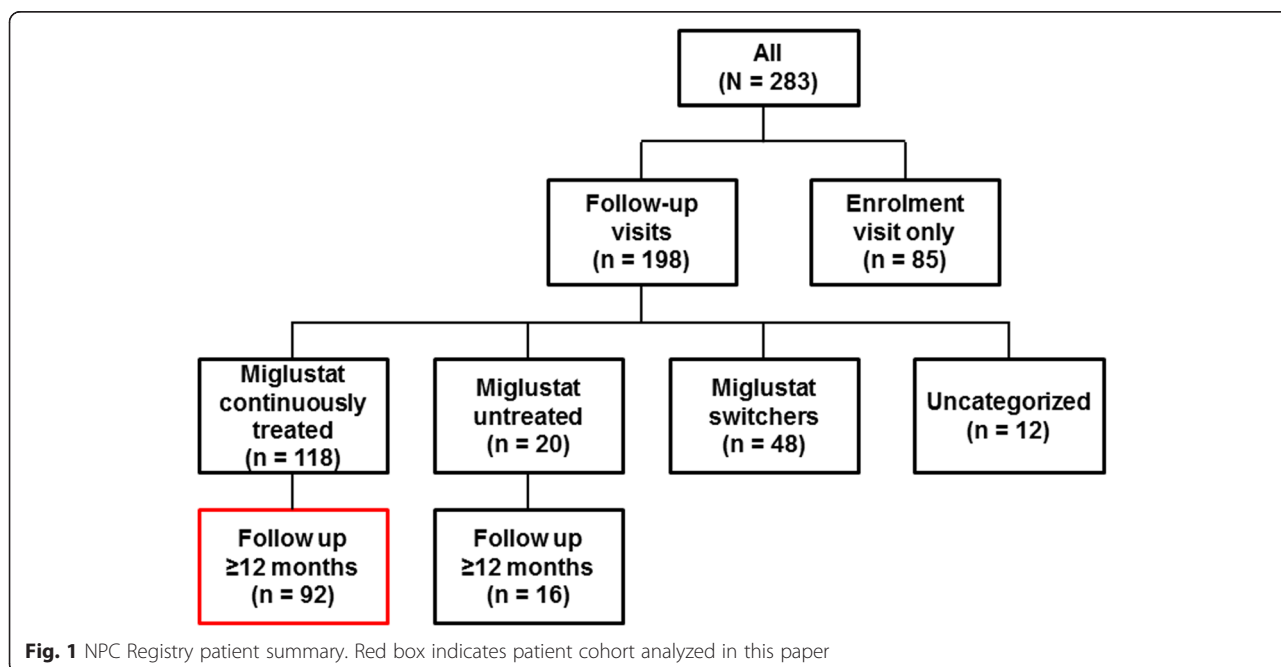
All
(N = 283)

Follow-up visits
(n = 198)

Enrolment visit only
(n = 85)

Miglustat continuously treated
(n = 118)

Miglustat untreated
(n = 20)

Miglustat switchers
(n = 48)

Uncategorized
(n = 12)

Follow up ≥12 months
(n = 92)

Follow up ≥12 months
(n = 16)

**Fig. 1** NPC Registry patient summary. Red box indicates patient cohort analyzed in this paper